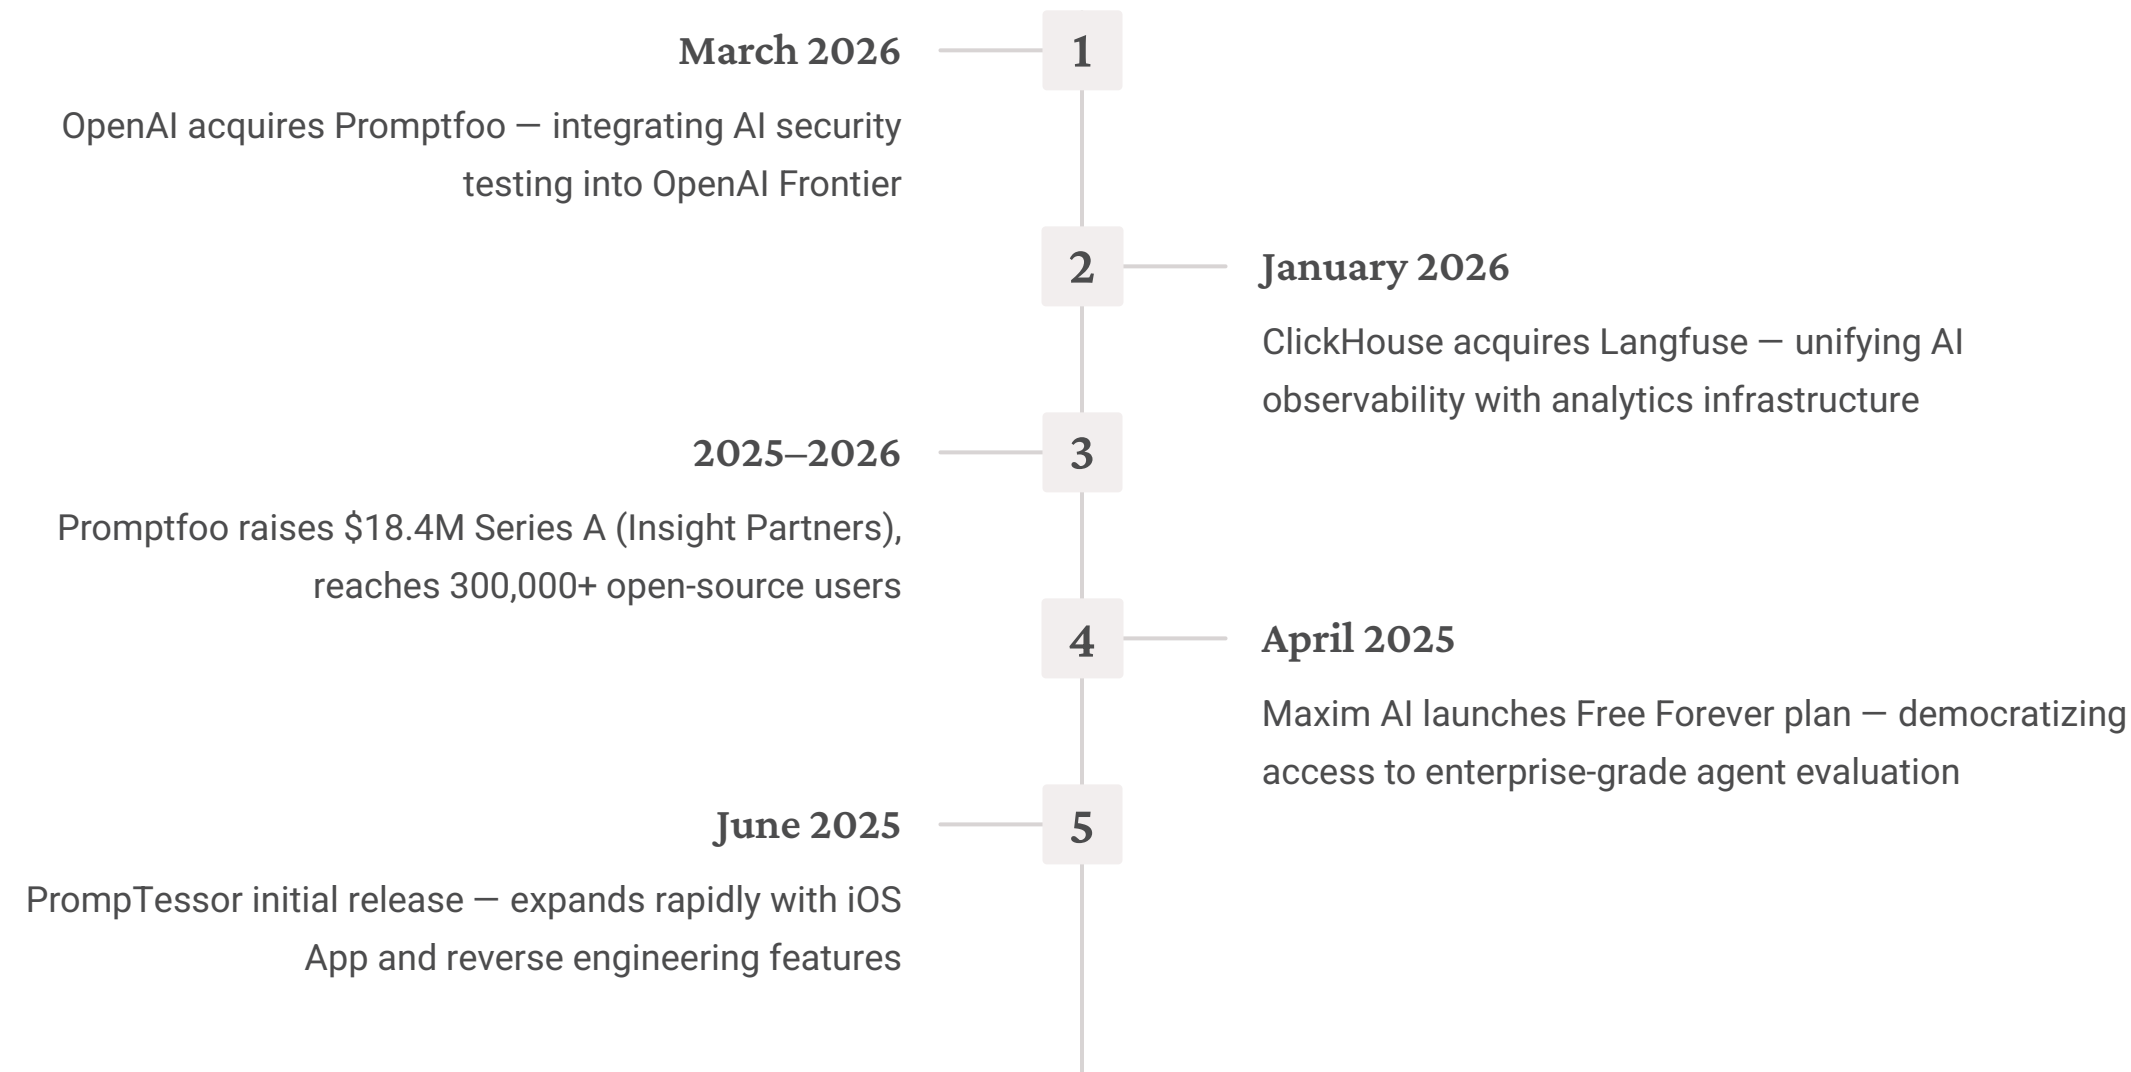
March 2026

1

OpenAI acquires Promptfoo — integrating AI security testing into OpenAI Frontier

2

January 2026

ClickHouse acquires Langfuse — unifying AI observability with analytics infrastructure

2025–2026

3

Promptfoo raises $18.4M Series A (Insight Partners), reaches 300,000+ open-source users

4

April 2025

Maxim AI launches Free Forever plan — democratizing access to enterprise-grade agent evaluation

June 2025

5

PrompTessor initial release — expands rapidly with iOS App and reverse engineering features